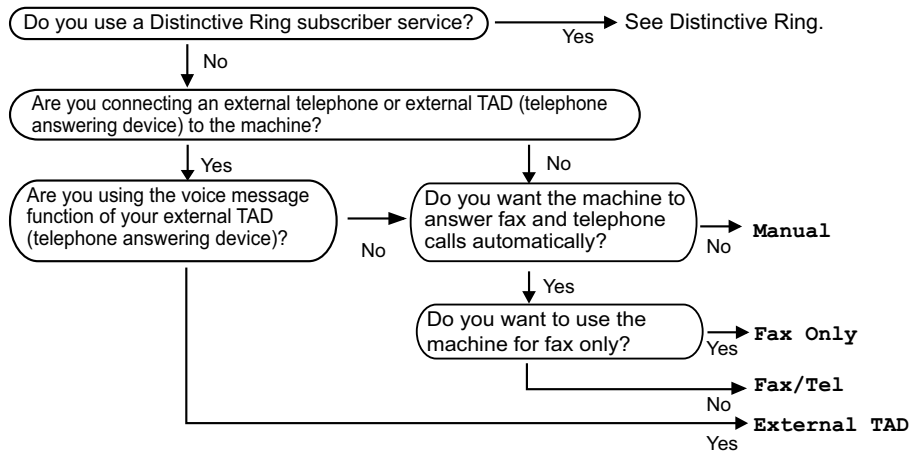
Do you use a Distinctive Ring subscriber service?

Yes

See Distinctive Ring.

No

Are you connecting an external telephone or external TAD (telephone answering device) to the machine?

Yes

No

Are you using the voice message function of your external TAD (telephone answering device)?

No

Do you want the machine to answer fax and telephone calls automatically?

No

Manual

Yes

Do you want to use the machine for fax only?

Yes

Fax Only

Fax/Tel

No

External TAD

Yes